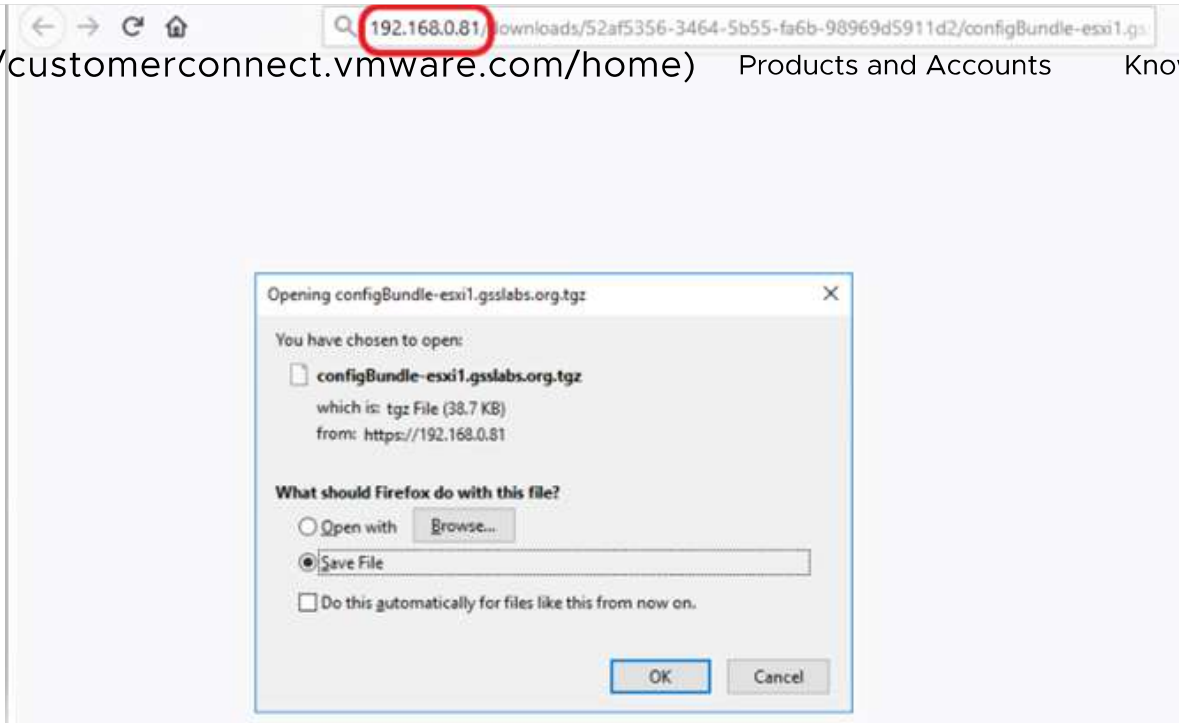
192.168.0.81/downloads/52af5356-3464-5b55-fa6b-98969d5911d2/configBundle-esxi1.gs

/customerconnect.vmware.com/home) Products and Accounts Kno

Opening configBundle-esxi1.gsslabs.org.tgz

×

You have chosen to open:

configBundle-esxi1.gsslabs.org.tgz

which is: tgz File (38.7 KB)

from: https://192.168.0.81

What should Firefox do with this file?

Open with Browse...

Save File

Do this automatically for files like this from now on.

OK Cancel